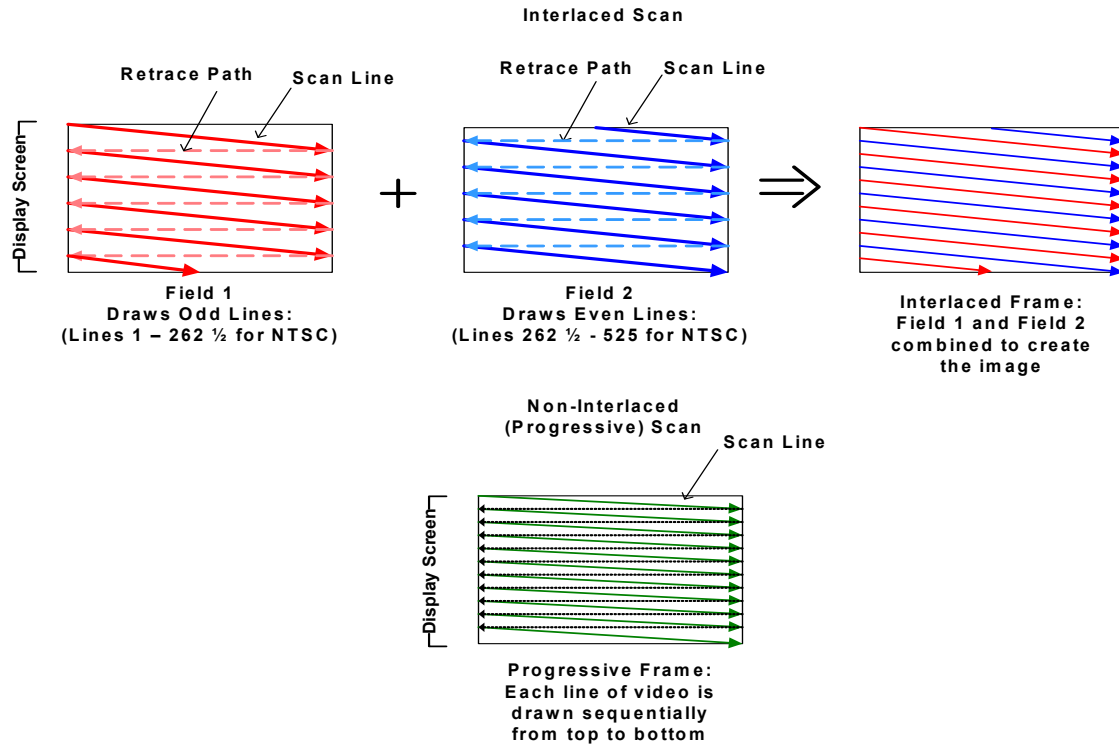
Interlaced Scan

Retrace Path
Scan Line
Display Screen

Field 1
Draws Odd Lines:
(Lines 1 – 262 ½ for NTSC)

+

Retrace Path
Scan Line

Field 2
Draws Even Lines:
(Lines 262 ½ - 525 for NTSC)

⇒

Interlaced Frame:
Field 1 and Field 2 combined to create the image

Non-Interlaced (Progressive) Scan

Scan Line
Display Screen

Progressive Frame:
Each line of video is drawn sequentially from top to bottom